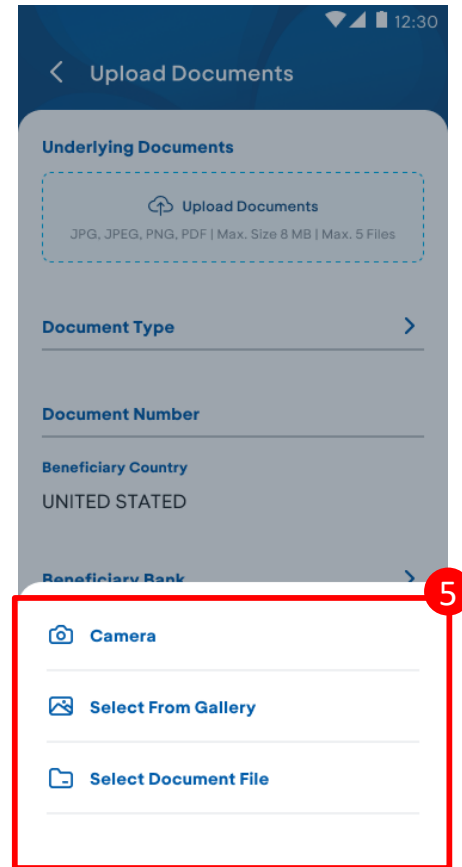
12:30

Upload Documents

Underlying Documents

Upload Documents
JPG, JPEG, PNG, PDF | Max. Size 8 MB | Max. 5 Files

Document Type

Document Number

Beneficiary Country
UNITED STATED

Beneficiary Bank

5

Camera

Select From Gallery

Select Document File